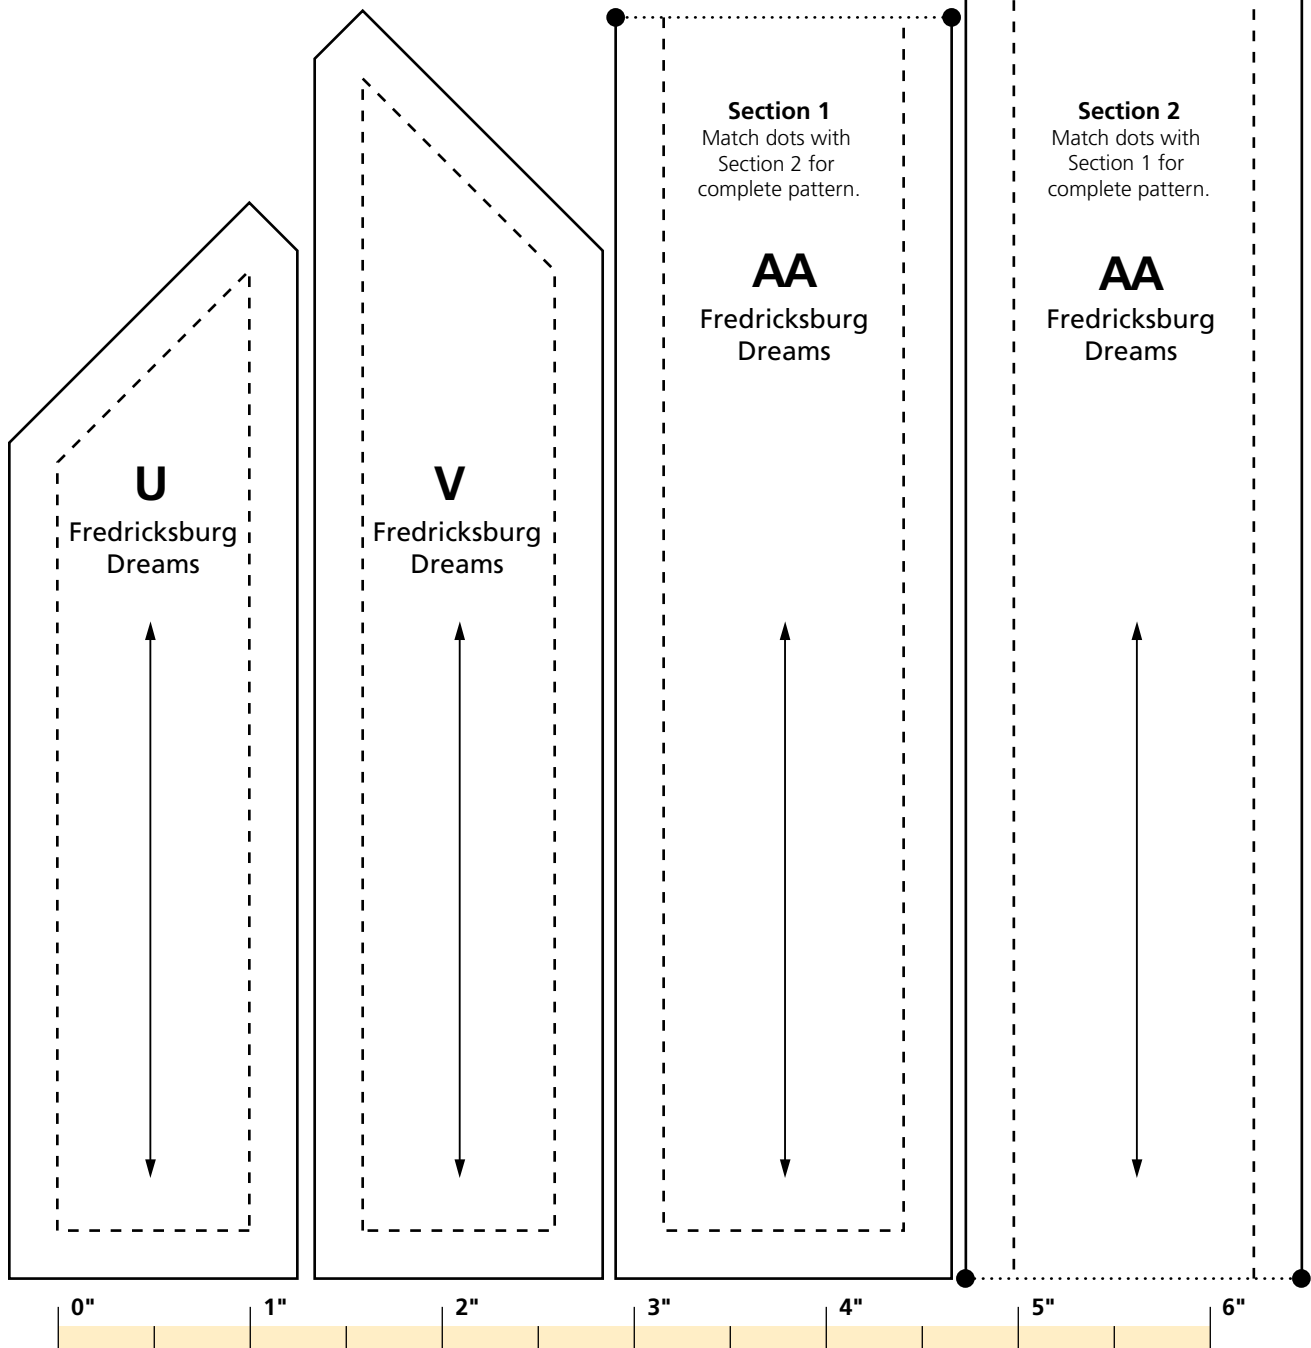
Section 1
Match dots with Section 2 for complete pattern.

AA
Fredricksburg Dreams

Section 2
Match dots with Section 1 for complete pattern.

AA
Fredricksburg Dreams

U
Fredricksburg Dreams

V
Fredricksburg Dreams

0"
1"
2"
3"
4"
5"
6"